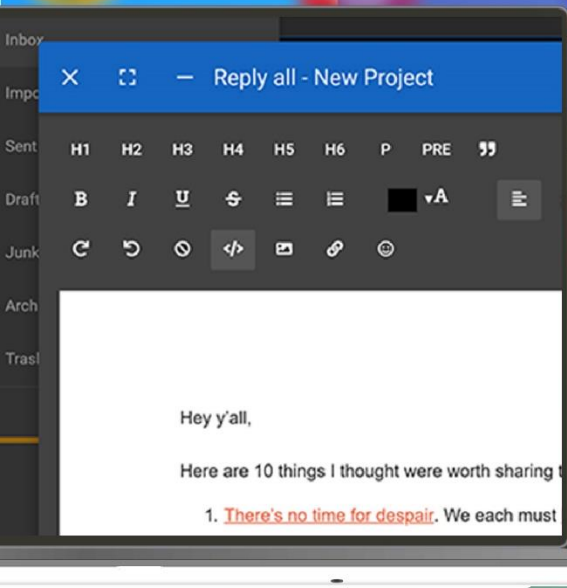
Inbox
Impo
Sent
Draft
Junk
Arch
Trasl

Reply all - New Project

H1 H2 H3 H4 H5 H6 P PRE

B I U S A

Hey y'all,

Here are 10 things I thought were worth sharing t

1. There's no time for despair. We each must